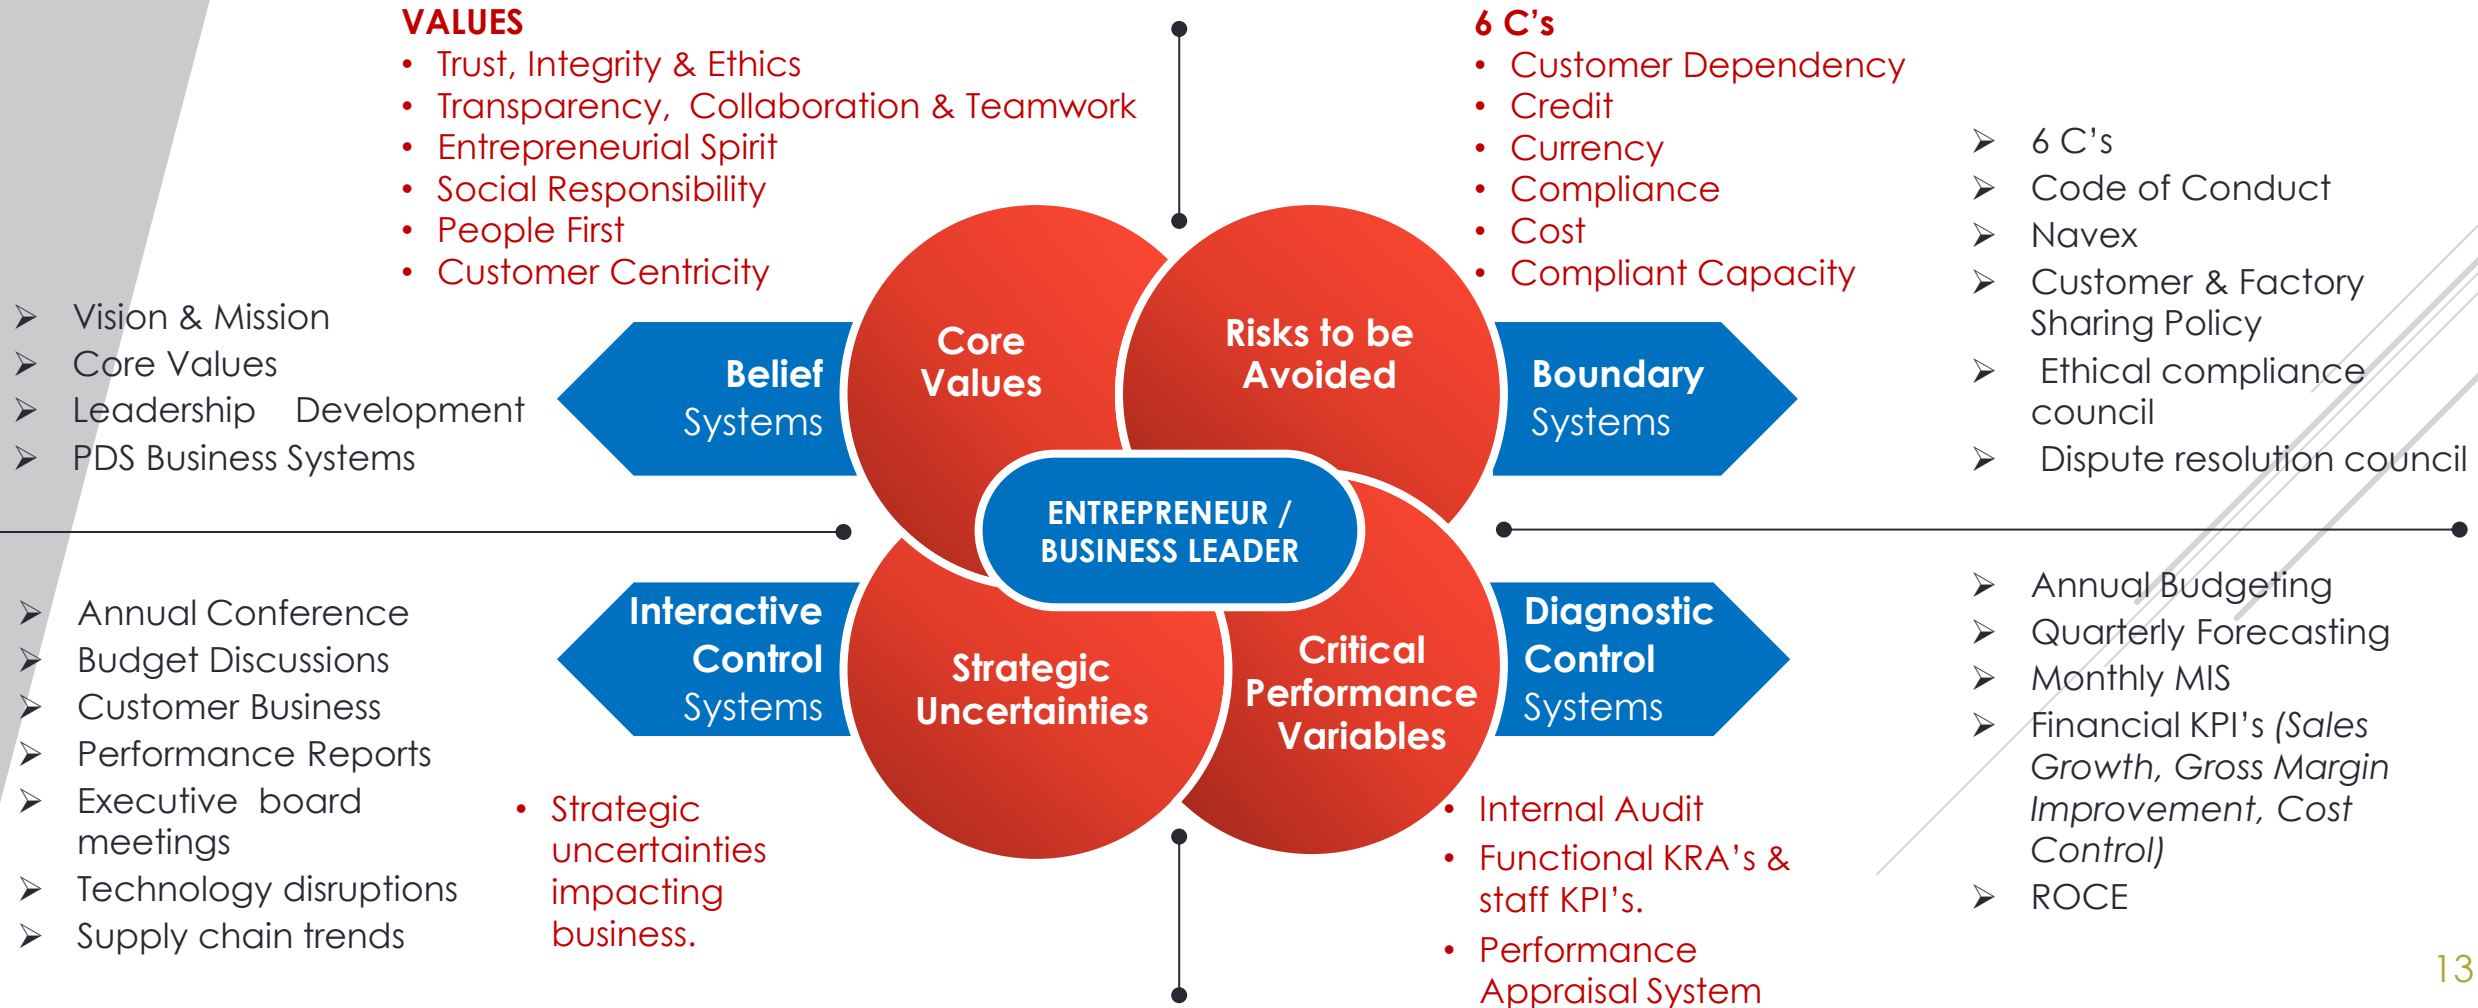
VALUES
• Trust, Integrity & Ethics
• Transparency, Collaboration & Teamwork
• Entrepreneurial Spirit
• Social Responsibility
• People First
• Customer Centricity

6 C's
• Customer Dependency
• Credit
• Currency
• Compliance
• Cost
• Compliant Capacity

➢ 6 C's
➢ Code of Conduct
➢ Navex
➢ Customer & Factory Sharing Policy
➢ Ethical compliance council
➢ Dispute resolution council

➢ Vision & Mission
➢ Core Values
➢ Leadership Development
➢ PDS Business Systems

Belief Systems

Core Values

Risks to be Avoided

Boundary Systems

ENTREPRENEUR / BUSINESS LEADER

Interactive Control Systems

Strategic Uncertainties

Critical Performance Variables

Diagnostic Control Systems

➢ Annual Conference
➢ Budget Discussions
➢ Customer Business
➢ Performance Reports
➢ Executive board meetings
➢ Technology disruptions
➢ Supply chain trends

• Strategic uncertainties impacting business.

• Internal Audit
• Functional KRA's & staff KPI's.
• Performance Appraisal System

➢ Annual Budgeting
➢ Quarterly Forecasting
➢ Monthly MIS
➢ Financial KPI's (Sales Growth, Gross Margin Improvement, Cost Control)
➢ ROCE

13